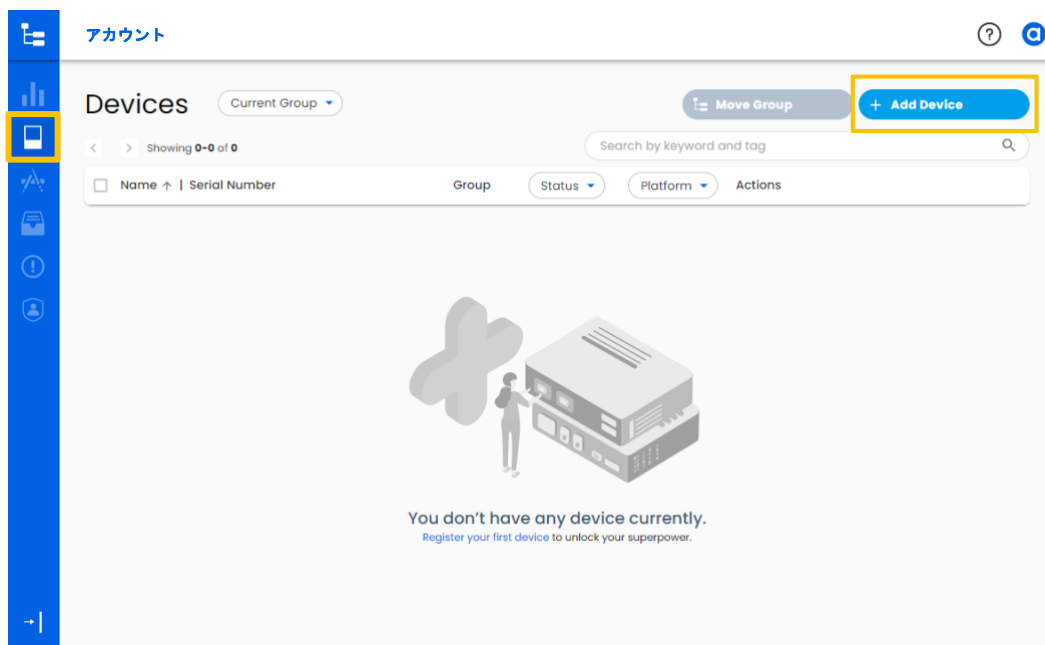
アカウント

Devices
Current Group
Move Group
+ Add Device
Showing 0-0 of 0
Search by keyword and tag

| Name ↑ | Serial Number | Group | Status | Platform | Actions |
|---|---|---|---|---|---|

You don't have any device currently.
Register your first device to unlock your superpower.